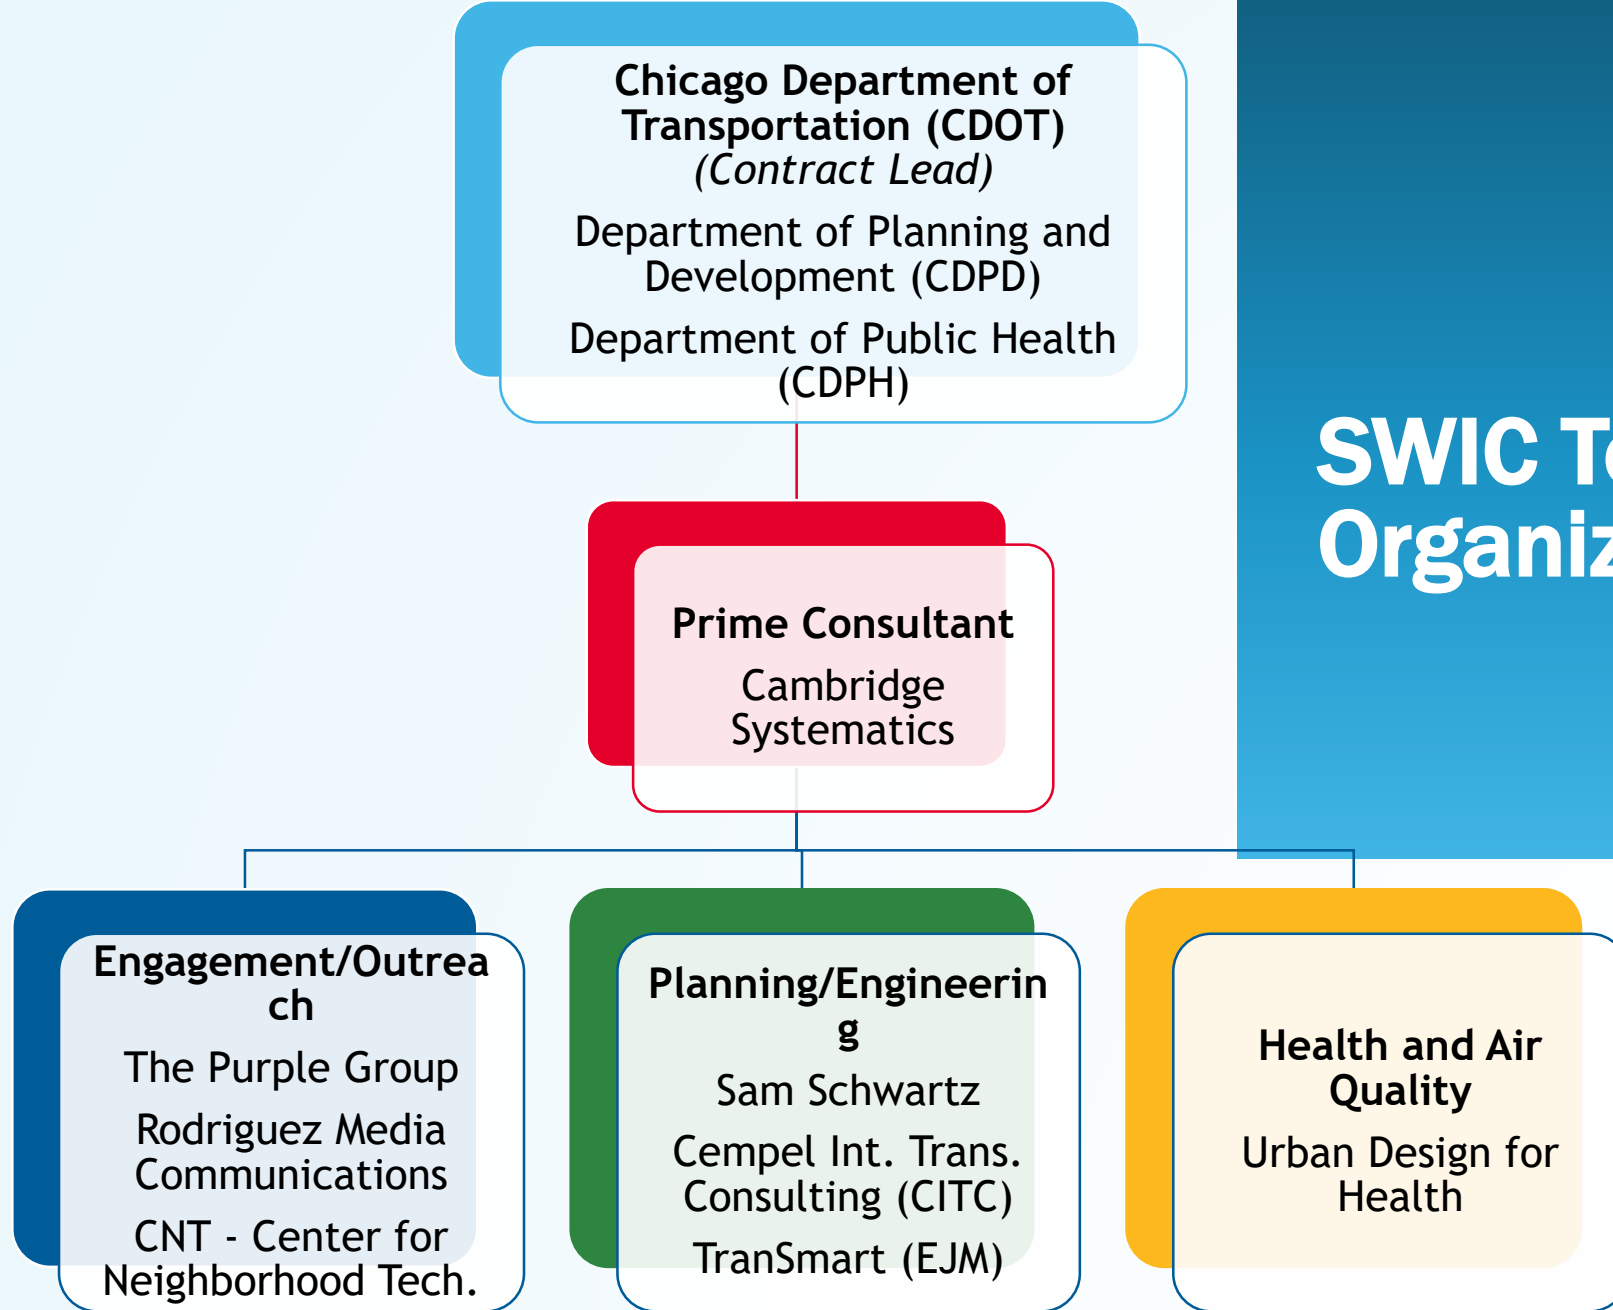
**Chicago Department of Transportation (CDOT)**
*(Contract Lead)*

Department of Planning and Development (CDPD)

Department of Public Health (CDPH)

SWIC T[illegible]
Organiz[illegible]

**Prime Consultant**

Cambridge Systematics

**Engagement/Outreach**

The Purple Group

Rodriguez Media Communications

CNT - Center for Neighborhood Tech.

**Planning/Engineering**

Sam Schwartz

Cempel Int. Trans. Consulting (CITC)

TranSmart (EJM)

**Health and Air Quality**

Urban Design for Health